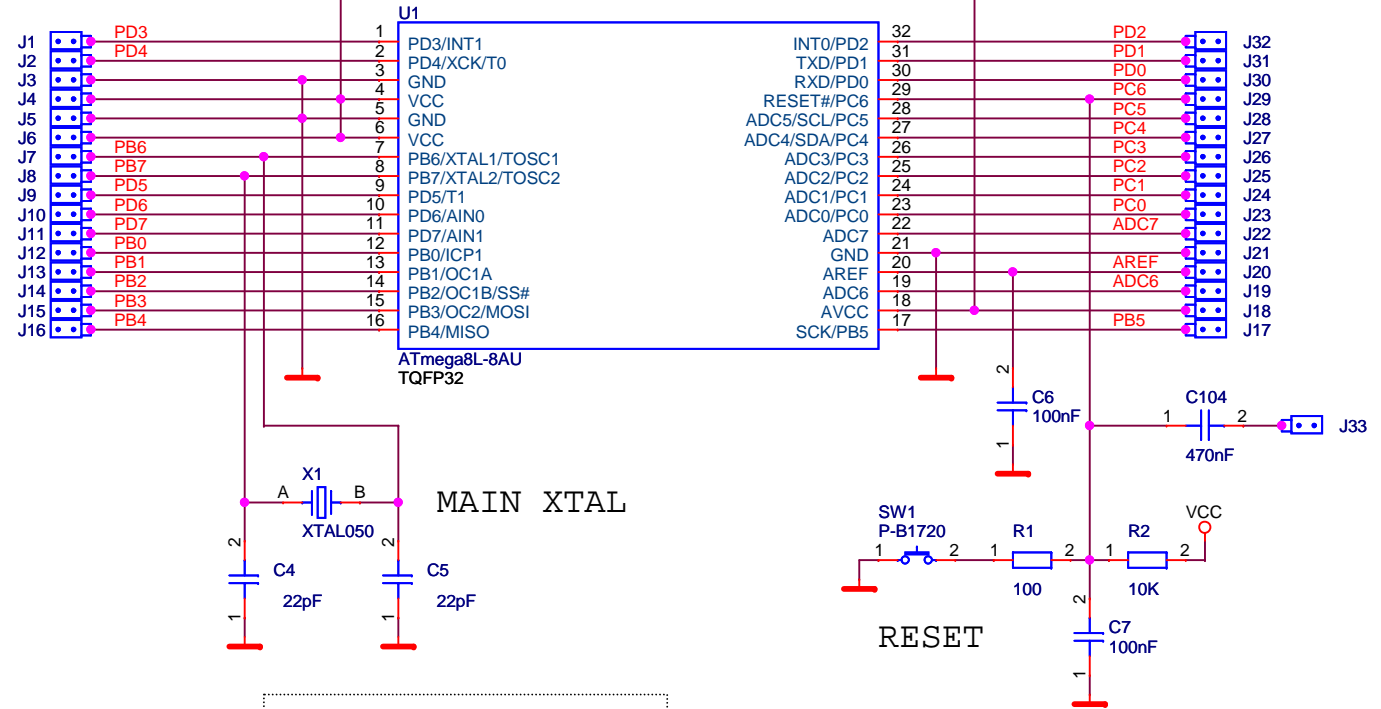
U1

J1 PD3 1 PD3/INT1
J2 PD4 2 PD4/XCK/T0
J3 3 GND
J4 4 VCC
J5 5 GND
J6 6 VCC
J7 PB6 7 PB6/XTAL1/TOSC1
J8 PB7 8 PB7/XTAL2/TOSC2
J9 PD5 9 PD5/T1
J10 PD6 10 PD6/AIN0
J11 PD7 11 PD7/AIN1
J12 PB0 12 PB0/ICP1
J13 PB1 13 PB1/OC1A
J14 PB2 14 PB2/OC1B/SS#
J15 PB3 15 PB3/OC2/MOSI
J16 PB4 16 PB4/MISO

32 INT0/PD2 PD2 J32
31 TXD/PD1 PD1 J31
30 RXD/PD0 PD0 J30
29 RESET#/PC6 PC6 J29
28 ADC5/SCL/PC5 PC5 J28
27 ADC4/SDA/PC4 PC4 J27
26 ADC3/PC3 PC3 J26
25 ADC2/PC2 PC2 J25
24 ADC1/PC1 PC1 J24
23 ADC0/PC0 PC0 J23
22 ADC7 ADC7 J22
21 GND J21
20 AREF AREF J20
19 ADC6 ADC6 J19
18 AVCC J18
17 SCK/PB5 PB5 J17

ATmega8L-8AU
TQFP32

X1
A B
XTAL050
MAIN XTAL
2 C4 22pF 1
2 C5 22pF 1

2 C6 100nF 1
C104
1 2
470nF
J33

SW1
P-B1720
1 2
R1
1 2
100
R2
1 2
10K
VCC
RESET
2 C7 100nF 1